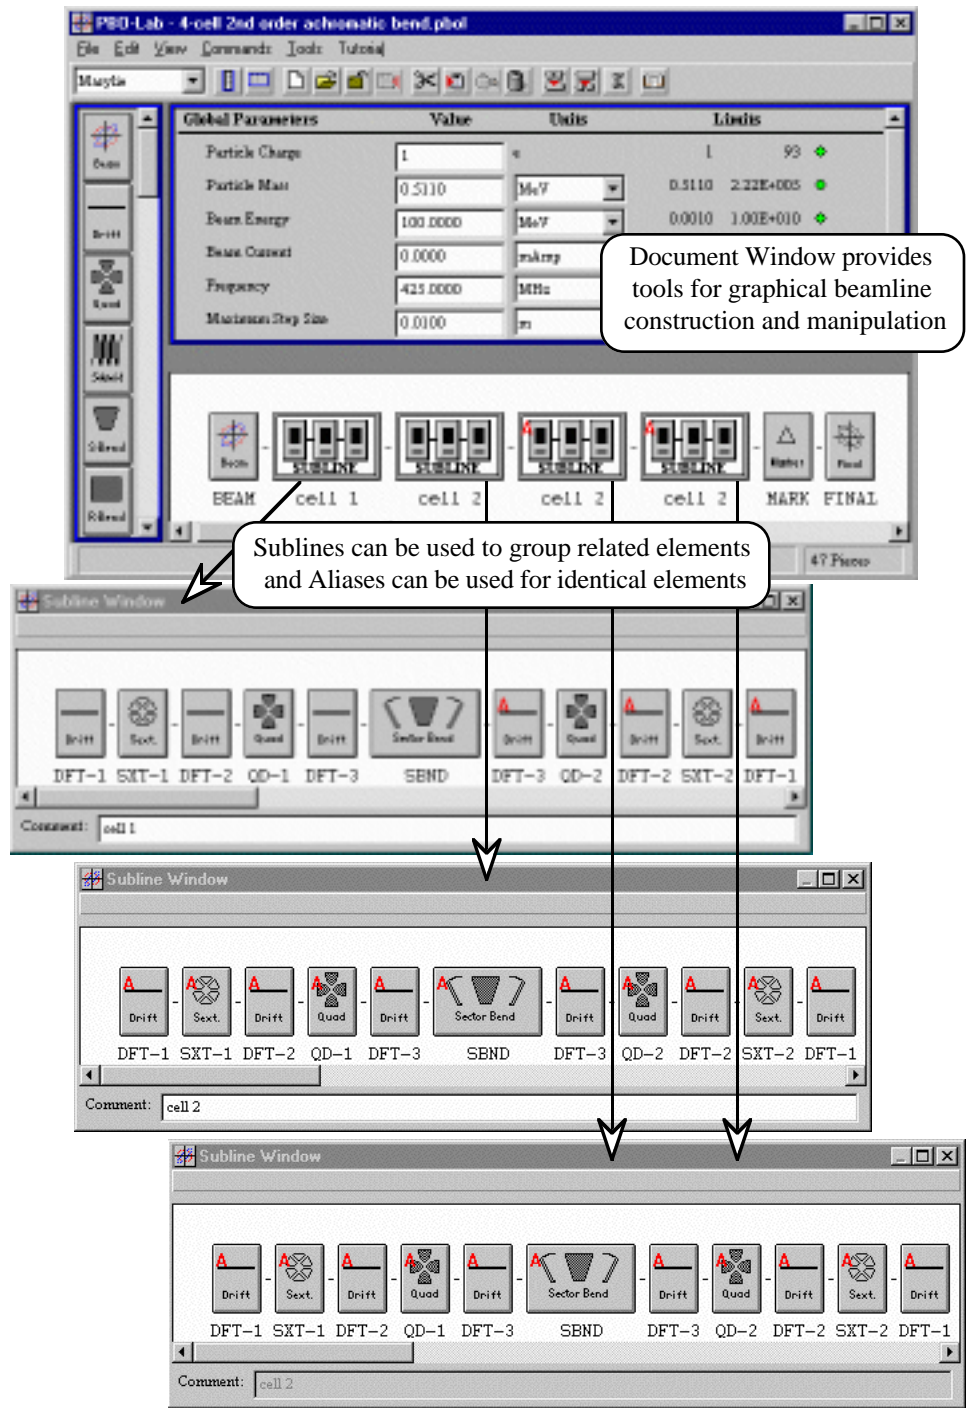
PBO-Lab - 4-cell 2nd order achromatic bend.pbol

File Edit View Commands Tools Tutorial

Marylie

Global Parameters | Value | Units | Limits

| Global Parameters | Value | Units | Limits | |
|---|---|---|---|---|
| Particle Charge | 1 | e | 1 | 93 |
| Particle Mass | 0.5110 | MeV | 0.5110 | 2.22E+005 |
| Beam Energy | 100.0000 | MeV | 0.0010 | 1.00E+010 |
| Beam Current | 0.0000 | mAmp | | |
| Frequency | 425.0000 | MHz | | |
| Maximum Step Size | 0.0100 | m | | |

Document Window provides tools for graphical beamline construction and manipulation

Beam Drift Quad Sextupole S-Bend R-Bend

Beam SUBLINE SUBLINE SUBLINE SUBLINE Marker Final

BEAM cell 1 cell 2 cell 2 cell 2 MARK FINAL

47 Pieces

Sublines can be used to group related elements and Aliases can be used for identical elements

Subline Window

Drift Sext. Drift Quad Drift Sector Bend Drift Quad Drift Sext. Drift

DFT-1 SXT-1 DFT-2 QD-1 DFT-3 SBND DFT-3 QD-2 DFT-2 SXT-2 DFT-1

Comment: cell 1

Subline Window

Drift Sext. Drift Quad Drift Sector Bend Drift Quad Drift Sext. Drift

DFT-1 SXT-1 DFT-2 QD-1 DFT-3 SBND DFT-3 QD-2 DFT-2 SXT-2 DFT-1

Comment: cell 2

Subline Window

Drift Sext. Drift Quad Drift Sector Bend Drift Quad Drift Sext. Drift

DFT-1 SXT-1 DFT-2 QD-1 DFT-3 SBND DFT-3 QD-2 DFT-2 SXT-2 DFT-1

Comment: cell 2